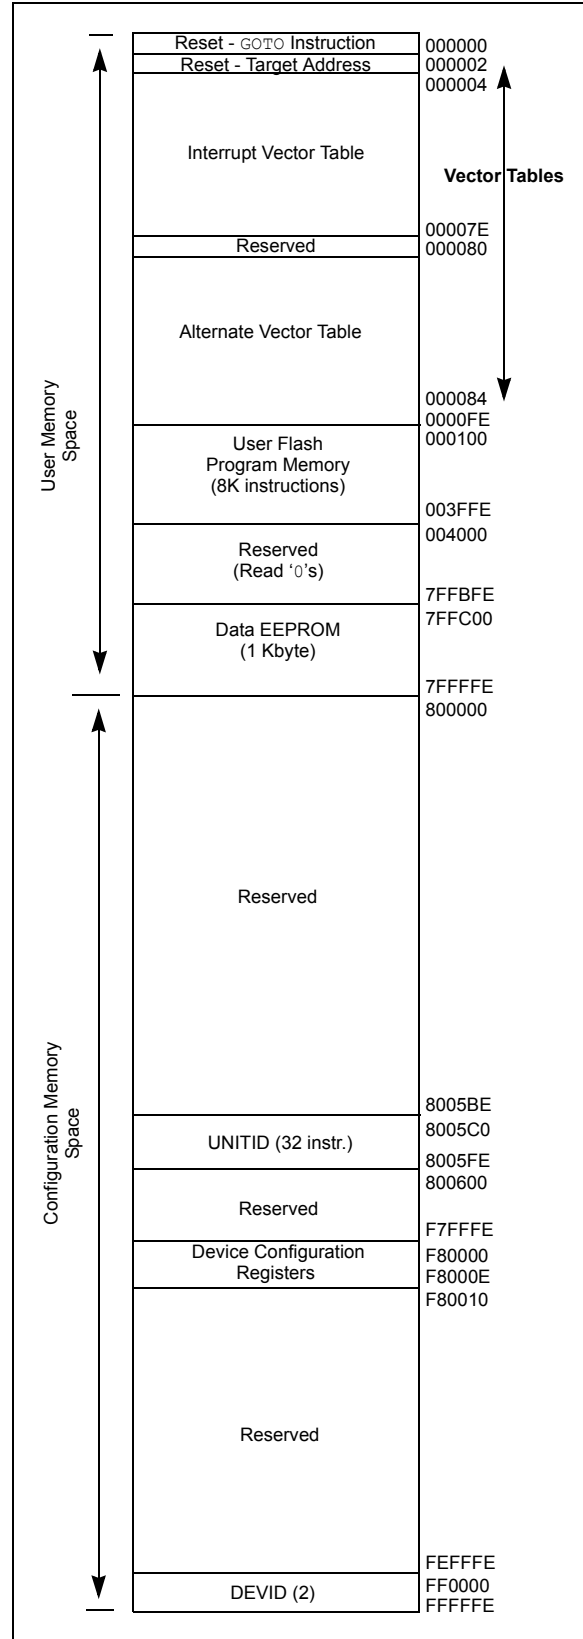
User Memory Space

Reset - GOTO Instruction
000000
Reset - Target Address
000002
000004
Interrupt Vector Table
Vector Tables
00007E
Reserved
000080
Alternate Vector Table
000084
0000FE
User Flash Program Memory (8K instructions)
000100
003FFE
Reserved (Read '0's)
004000
7FFBFE
Data EEPROM (1 Kbyte)
7FFC00
7FFFFE

Configuration Memory Space

800000
Reserved
8005BE
UNITID (32 instr.)
8005C0
8005FE
Reserved
800600
F7FFFE
Device Configuration Registers
F80000
F8000E
F80010
Reserved
FEFFFE
DEVID (2)
FF0000
FFFFFE